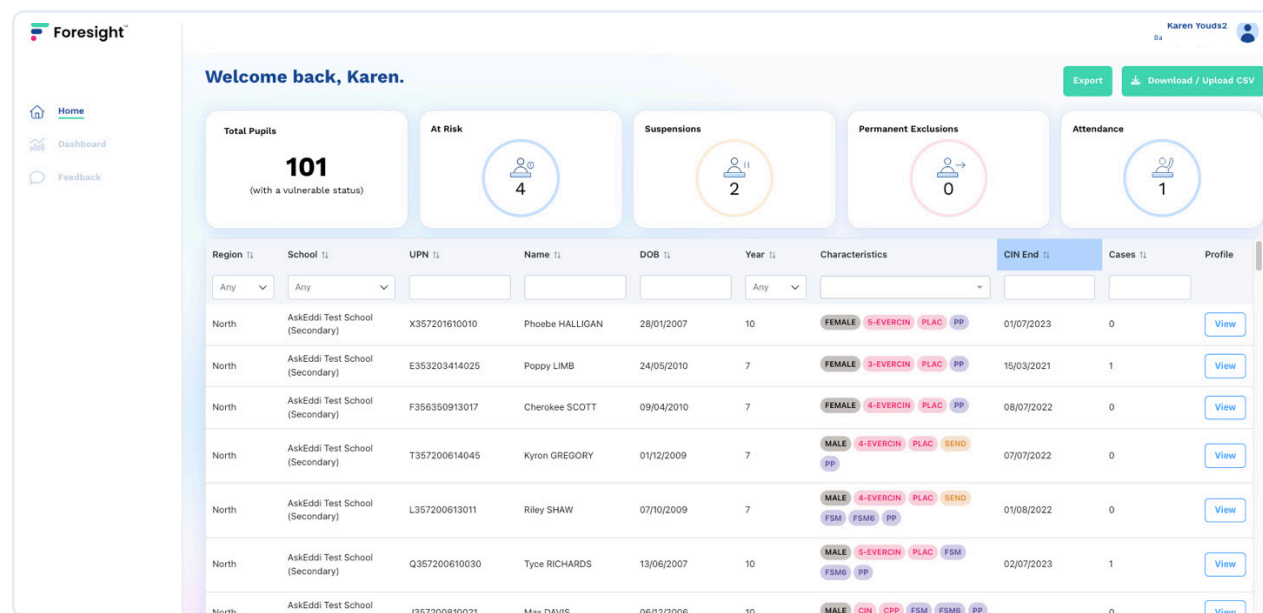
Foresight™

Karen Youds2
Ba

Home
Dashboard
Feedback

Welcome back, Karen.

Export
Download / Upload CSV

Total Pupils
101
(with a vulnerable status)

At Risk
4

Suspensions
2

Permanent Exclusions
0

Attendance
1

| Region | School | UPN | Name | DOB | Year | Characteristics | CIN End | Cases | Profile |
|---|---|---|---|---|---|---|---|---|---|
| Any | Any | | | | Any | | | | |
| North | AskEddi Test School (Secondary) | X357201610010 | Phoebe HALLIGAN | 28/01/2007 | 10 | FEMALE 5-EVERCIN PLAC PP | 01/07/2023 | 0 | View |
| North | AskEddi Test School (Secondary) | E353203414025 | Poppy LIMB | 24/05/2010 | 7 | FEMALE 3-EVERCIN PLAC PP | 15/03/2021 | 1 | View |
| North | AskEddi Test School (Secondary) | F356350913017 | Cherokee SCOTT | 09/04/2010 | 7 | FEMALE 4-EVERCIN PLAC PP | 08/07/2022 | 0 | View |
| North | AskEddi Test School (Secondary) | T357200614045 | Kyron GREGORY | 01/12/2009 | 7 | MALE 4-EVERCIN PLAC SEND PP | 07/07/2022 | 0 | View |
| North | AskEddi Test School (Secondary) | L357200613011 | Riley SHAW | 07/10/2009 | 7 | MALE 4-EVERCIN PLAC SEND FSM FSM6 PP | 01/08/2022 | 0 | View |
| North | AskEddi Test School (Secondary) | Q357200610030 | Tyce RICHARDS | 13/06/2007 | 10 | MALE 5-EVERCIN PLAC FSM FSM6 PP | 02/07/2023 | 1 | View |
| North | AskEddi Test School | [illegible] | Max DAVIS | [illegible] | 10 | MALE CIN CPP FSM FSM6 PP | | 0 | View |